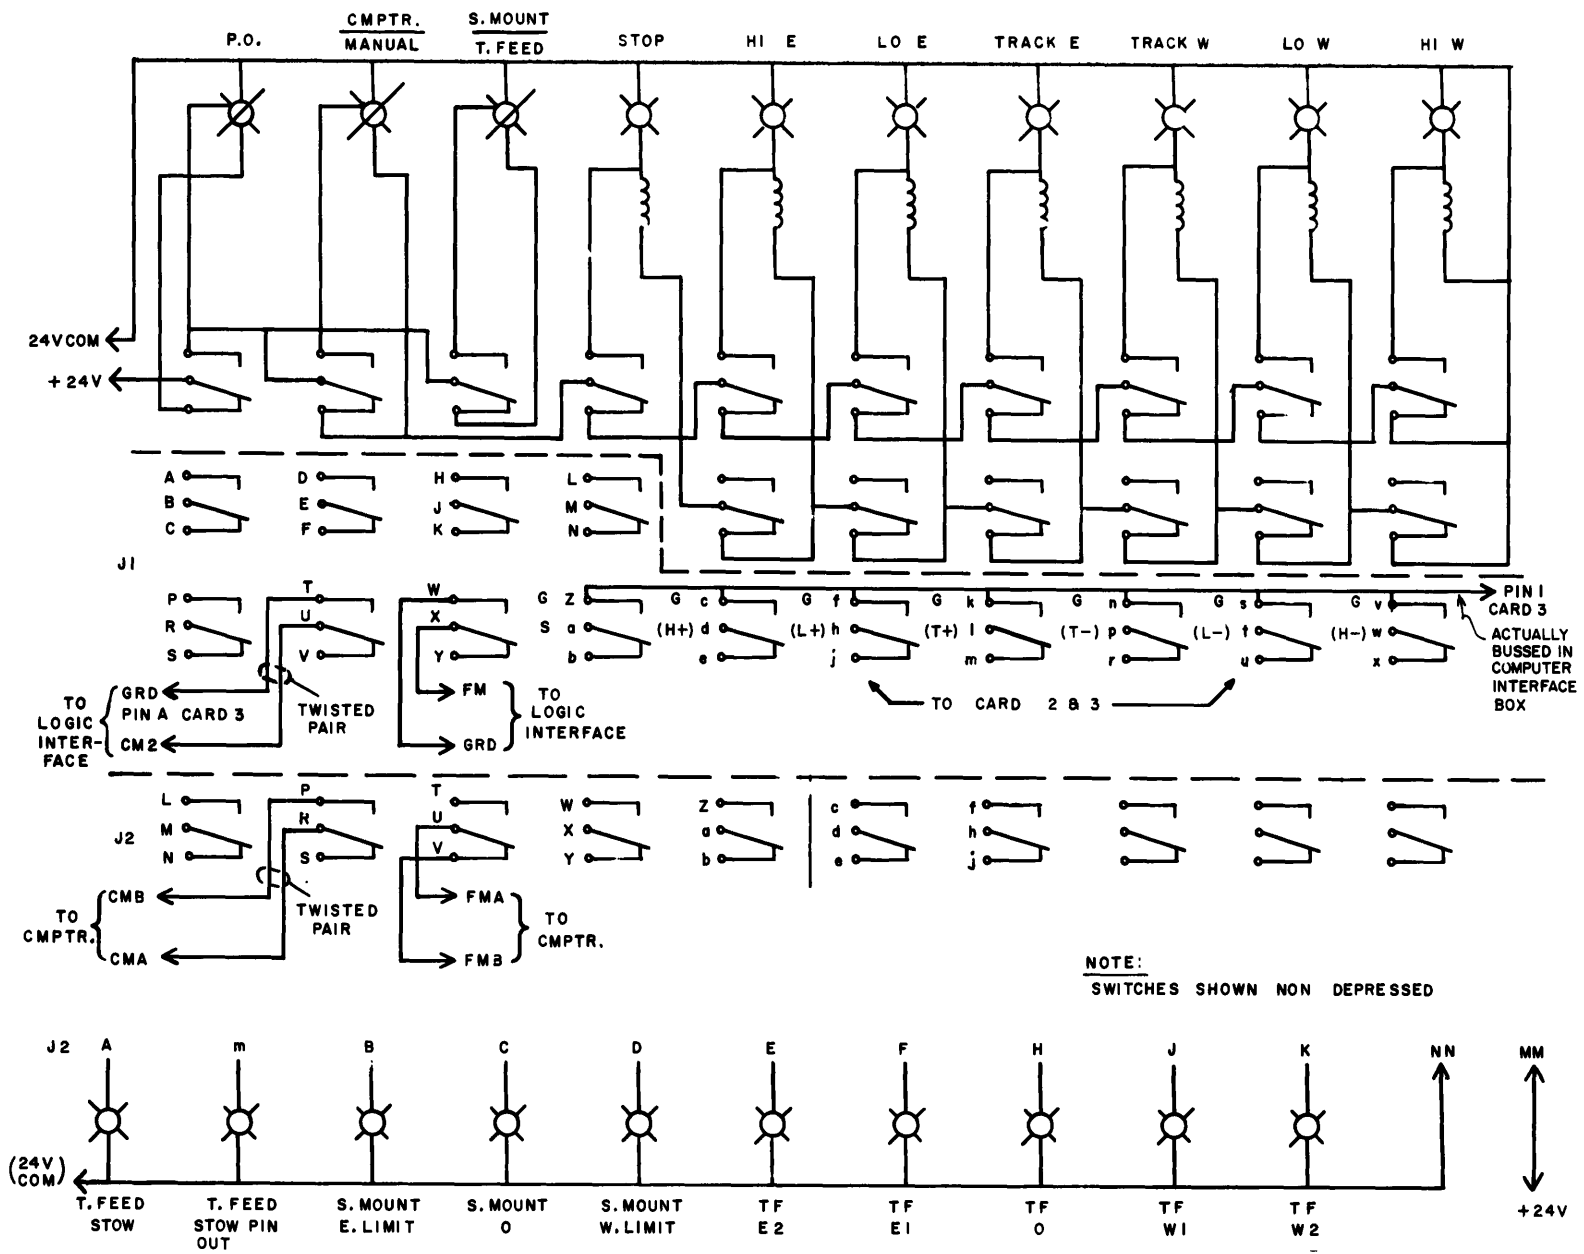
P.O.
CMPTR.
MANUAL
S. MOUNT
T. FEED
STOP
HI E
LO E
TRACK E
TRACK W
LO W
HI W

24VCOM
+ 24V

A
B
C
D
E
F
H
J
K
L
M
N

J1

P
R
S
T
U
V
W
X
Y
G Z
S a
b
G c
(H+) d
e
G f
(L+) h
j
G k
(T+) l
m
G n
(T−) p
r
G s
(L−) t
u
G v
(H−) w
x
PIN 1
CARD 3
ACTUALLY
BUSSED IN
COMPUTER
INTERFACE
BOX

TO
LOGIC
INTER-
FACE
GRD
PIN A CARD 3
CM2
TWISTED
PAIR
FM
GRD
TO
LOGIC
INTERFACE
TO CARD 2 & 3

J2
L
M
N
P
R
S
T
U
V
W
X
Y
Z
a
b
c
d
e
f
h
j

TO
CMPTR.
CMB
CMA
TWISTED
PAIR
FMA
FMB
TO
CMPTR.

NOTE:
SWITCHES SHOWN NON DEPRESSED

J2
A
m
B
C
D
E
F
H
J
K
NN
MM

(24V)
(COM)
T. FEED
STOW
T. FEED
STOW PIN
OUT
S. MOUNT
E. LIMIT
S. MOUNT
0
S. MOUNT
W. LIMIT
TF
E2
TF
E1
TF
0
TF
W1
TF
W2
+24V